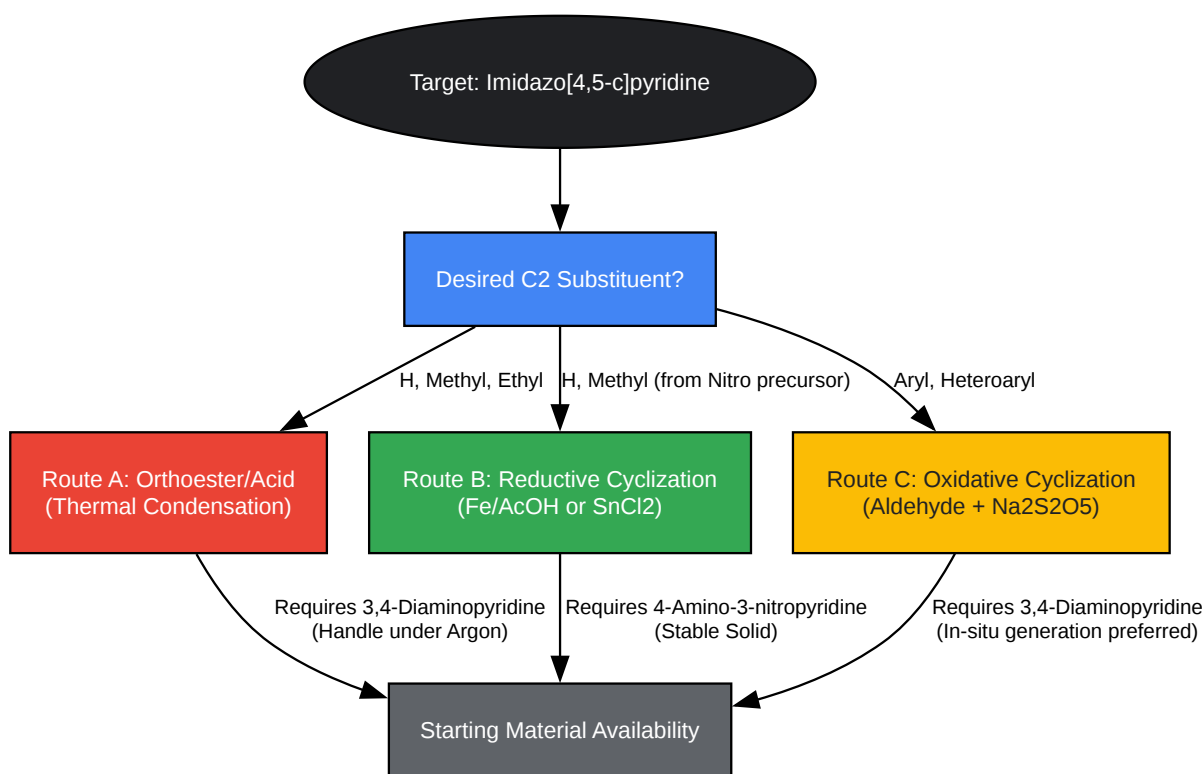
Target: Imidazo[4,5-c]pyridine

Desired C2 Substituent?

H, Methyl, Ethyl

H, Methyl (from Nitro precursor)

Aryl, Heteroaryl

Route A: Orthoester/Acid (Thermal Condensation)

Route B: Reductive Cyclization (Fe/AcOH or SnCl2)

Route C: Oxidative Cyclization (Aldehyde + Na2S2O5)

Requires 3,4-Diaminopyridine (Handle under Argon)

Requires 4-Amino-3-nitropyridine (Stable Solid)

Requires 3,4-Diaminopyridine (In-situ generation preferred)

Starting Material Availability